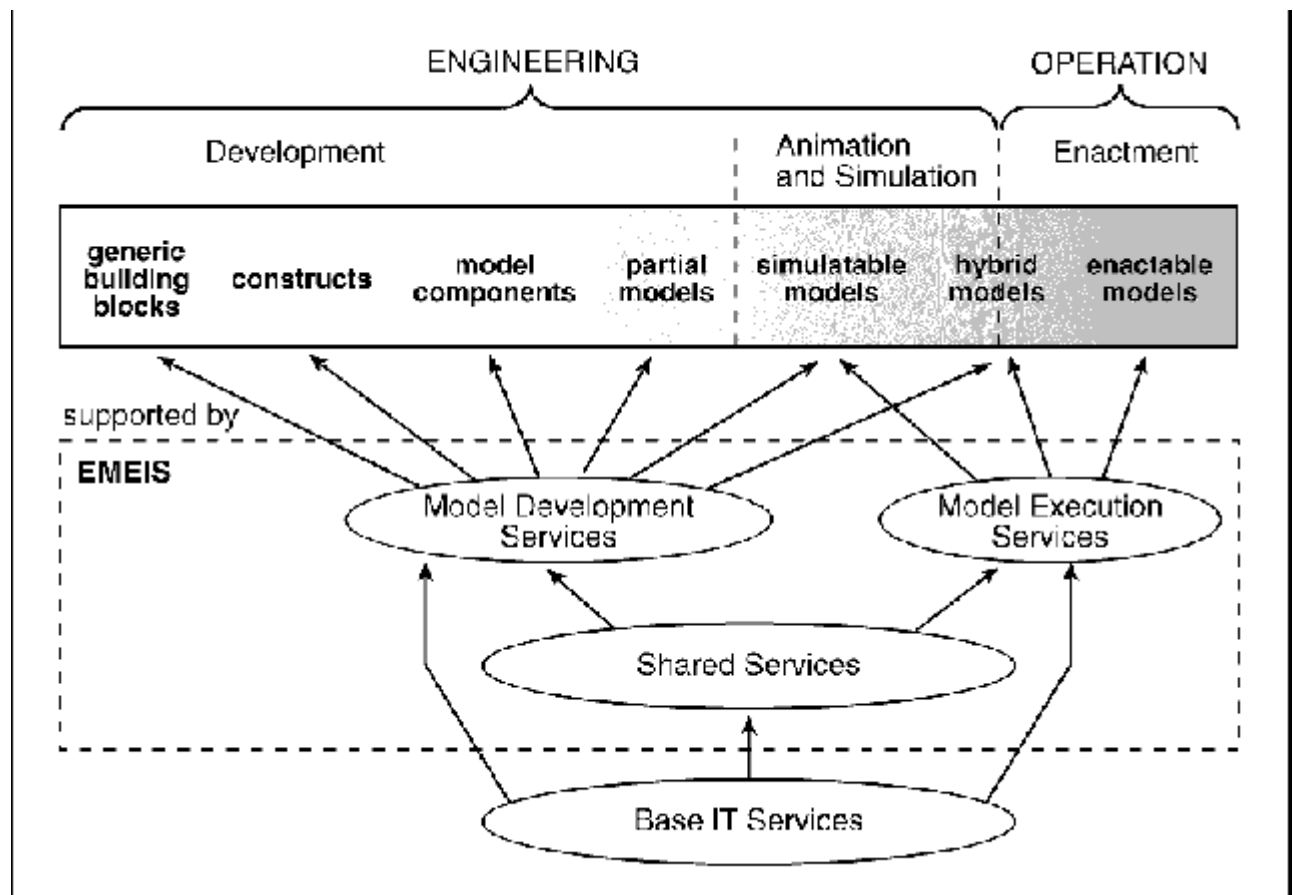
ENGINEERING

OPERATION

Development

Animation and Simulation

Enactment

generic building blocks

constructs

model components

partial models

simulatable models

hybrid models

enactable models

supported by

EMEIS

Model Development Services

Model Execution Services

Shared Services

Base IT Services